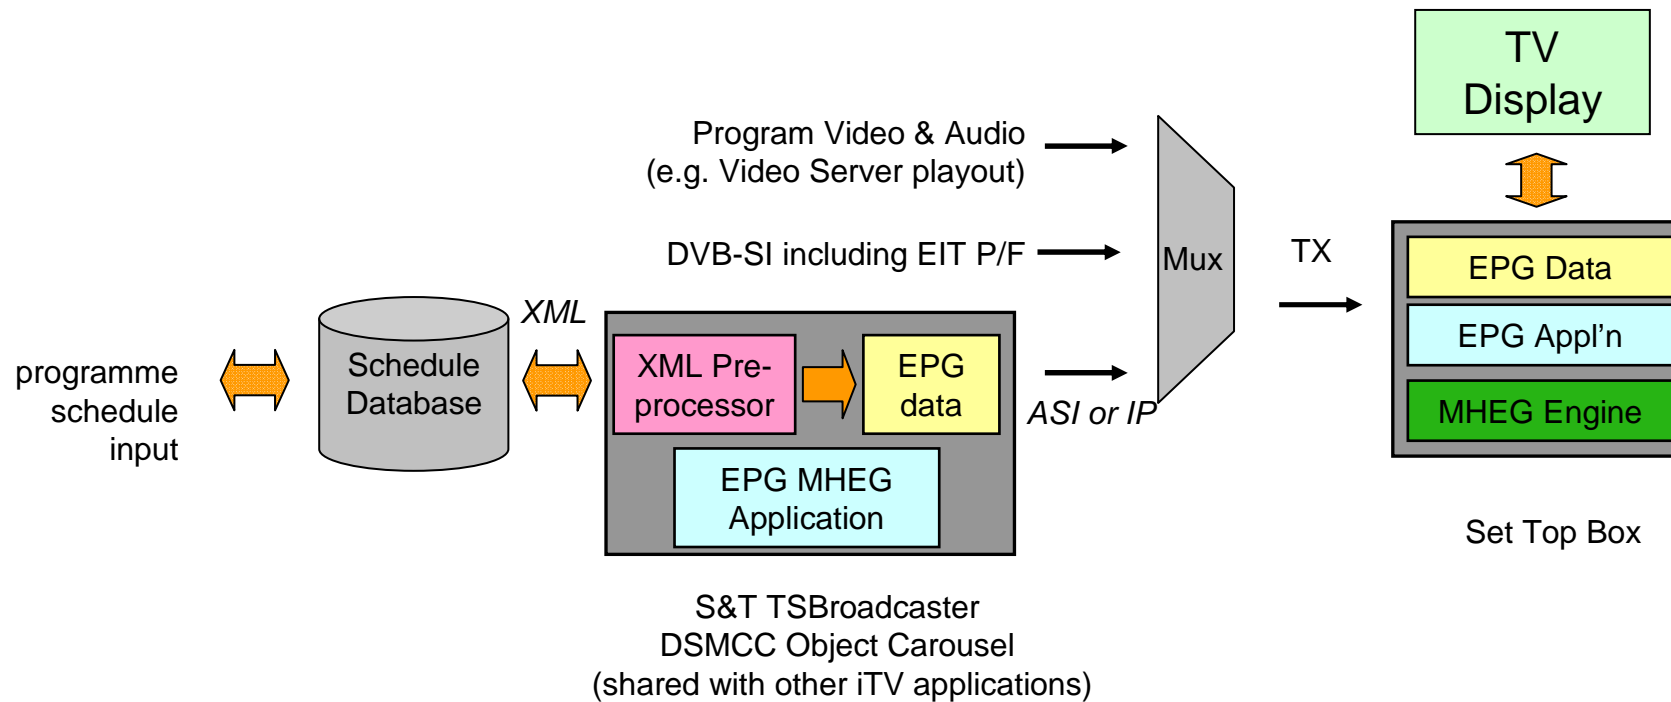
TV Display

Program Video & Audio
(e.g. Video Server playout)

DVB-SI including EIT P/F

Mux

TX

EPG Data

EPG Appl’n

MHEG Engine

Set Top Box

XML

programme schedule input

Schedule Database

XML Preprocessor

EPG data

EPG MHEG Application

ASI or IP

S&T TSBroadcaster
DSMCC Object Carousel
(shared with other iTV applications)